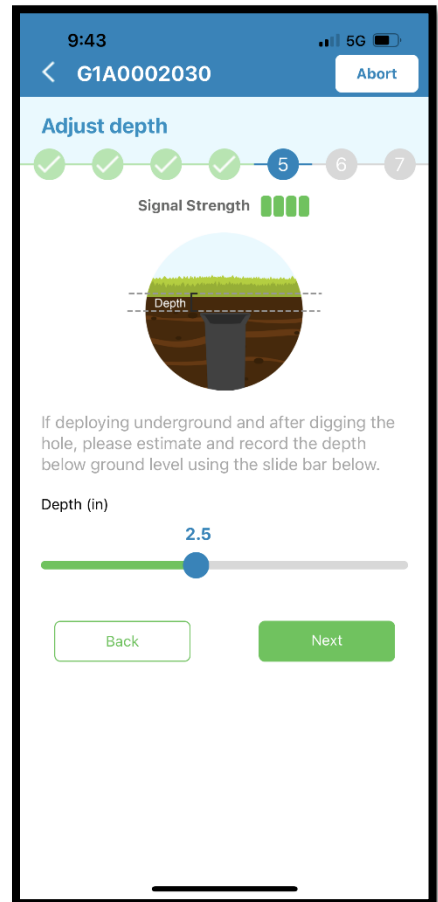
9:43
5G

G1A0002030

Abort

Adjust depth

5
6
7

Signal Strength

Depth

If deploying underground and after digging the hole, please estimate and record the depth below ground level using the slide bar below.

Depth (in)

2.5

Back

Next